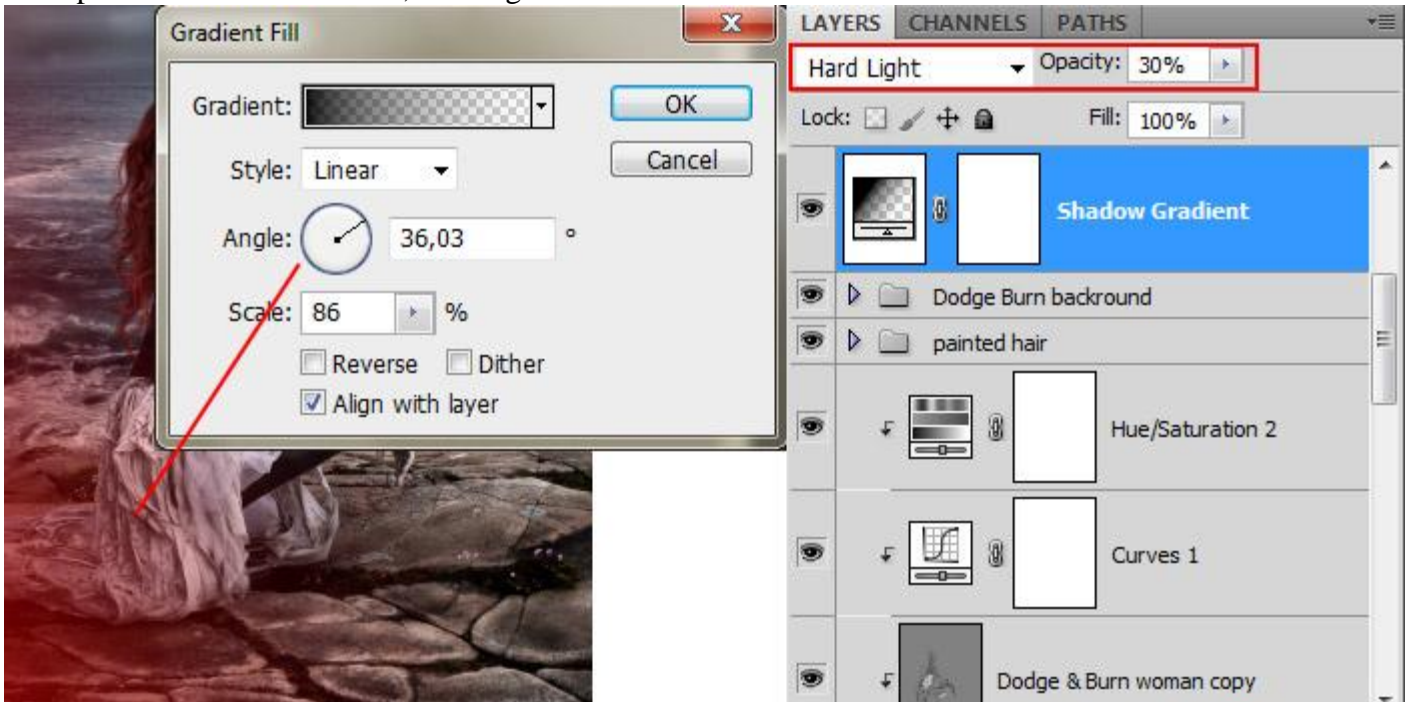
Gradient Fill

Gradient:

Style: Linear

Angle: 36,03 °

Scale: 86 %

Reverse Dither

Align with layer

OK

Cancel

LAYERS CHANNELS PATHS

Hard Light Opacity: 30%

Lock: Fill: 100%

Shadow Gradient

Dodge Burn backround

painted hair

Hue/Saturation 2

Curves 1

Dodge & Burn woman copy